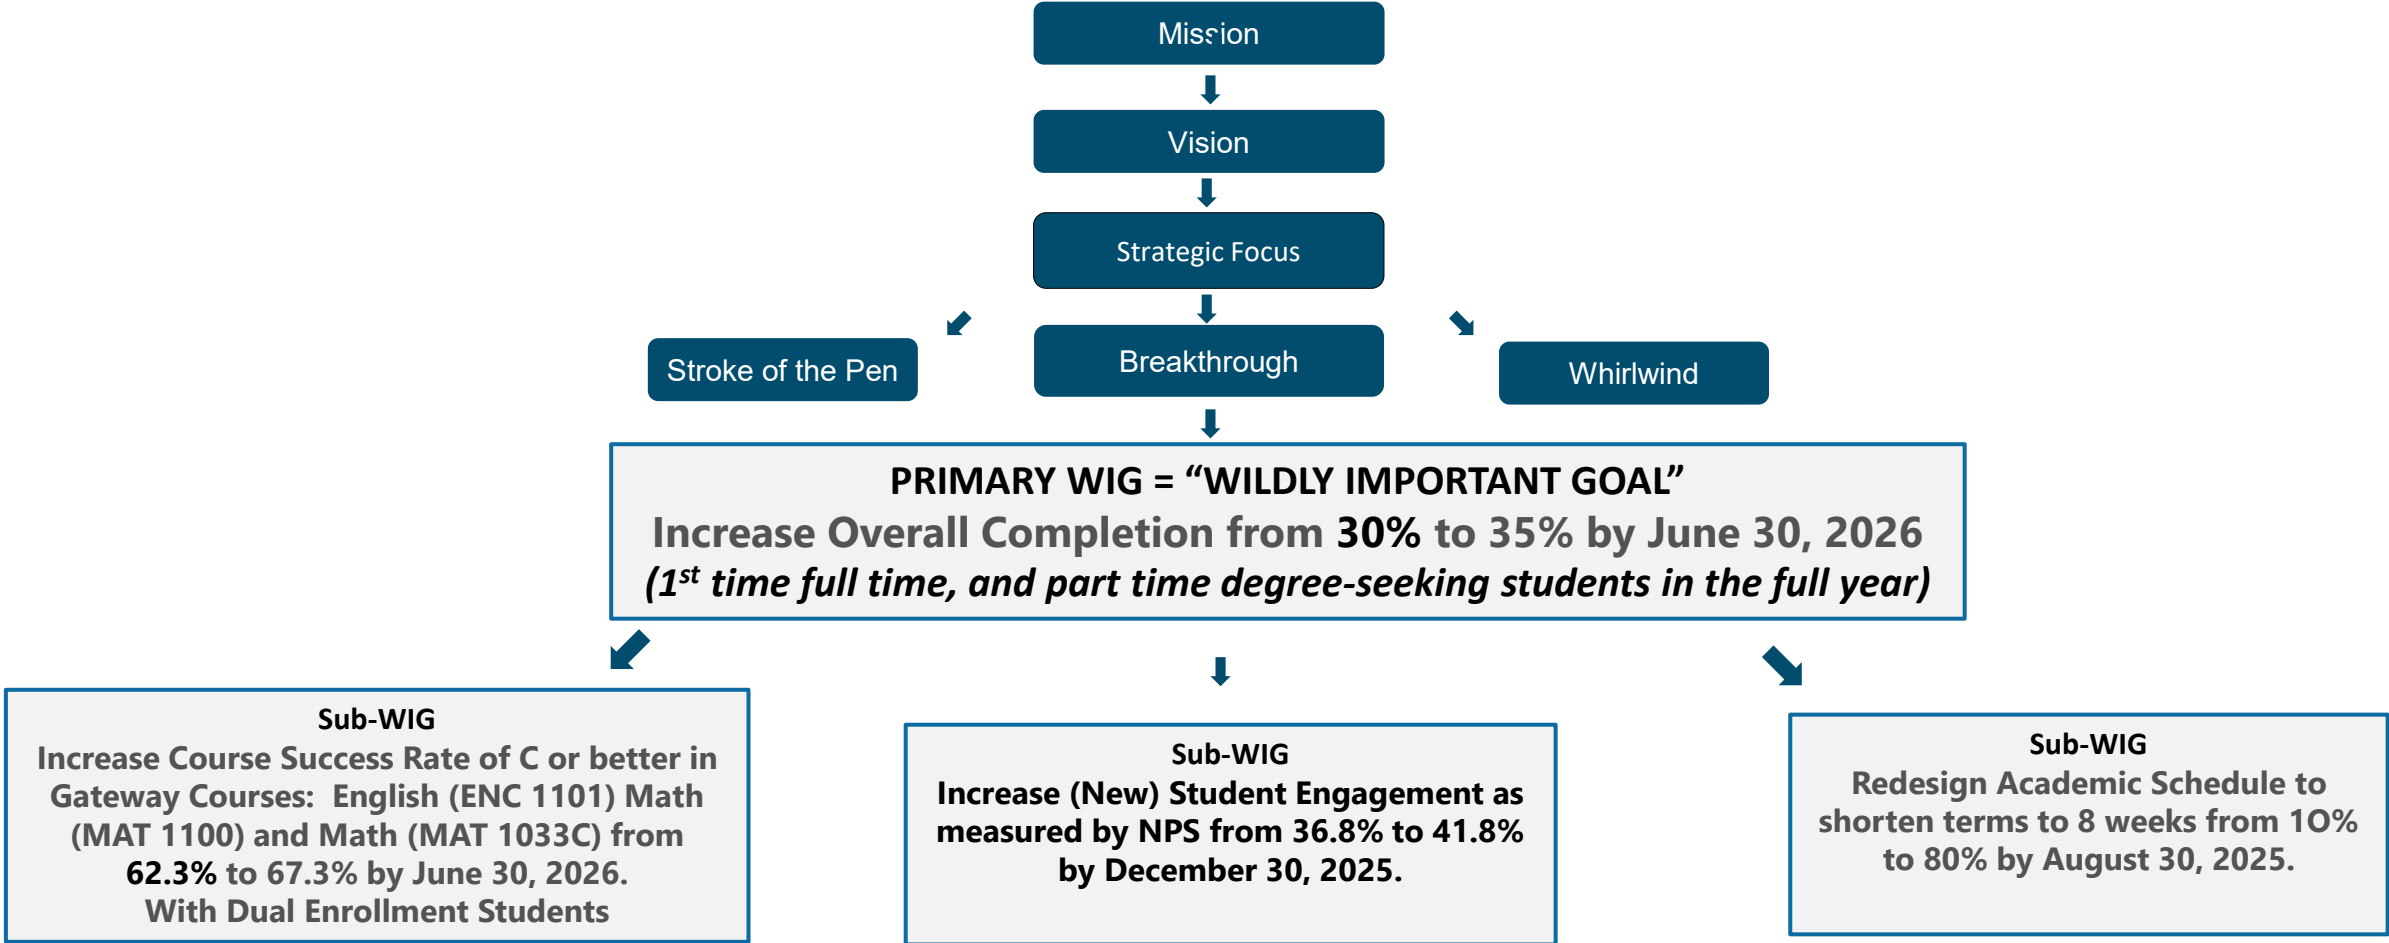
Mission

Vision

Strategic Focus

Stroke of the Pen

Breakthrough

Whirlwind

PRIMARY WIG = “WILDLY IMPORTANT GOAL”
Increase Overall Completion from 30% to 35% by June 30, 2026
(1$^{st}$ time full time, and part time degree-seeking students in the full year)

Sub-WIG
Increase Course Success Rate of C or better in Gateway Courses: English (ENC 1101) Math (MAT 1100) and Math (MAT 1033C) from 62.3% to 67.3% by June 30, 2026.
With Dual Enrollment Students

Sub-WIG
Increase (New) Student Engagement as measured by NPS from 36.8% to 41.8% by December 30, 2025.

Sub-WIG
Redesign Academic Schedule to shorten terms to 8 weeks from 10% to 80% by August 30, 2025.